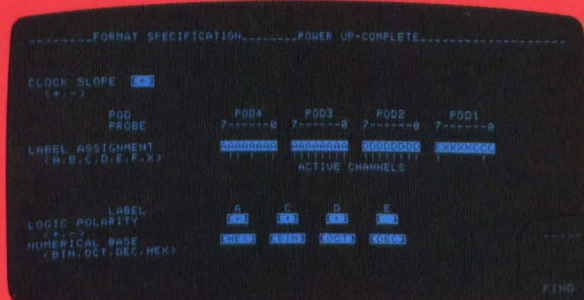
--------FORMAT SPECIFICATION--------POWER UP-COMPLETE--------

CLOCK SLOPE [+]
(+,-)

POD PROBE
POD4 7------0
POD3 7------0
POD2 7------0
POD1 7------0

LABEL ASSIGNMENT
(A,B,C,D,E,F,X)
AAAAAAAA AAAAAAAA CCCCCCCC EXXXXCDD
ACTIVE CHANNELS

LABEL
A C D E
LOGIC POLARITY
(+,-)
[+] [+] [+] [-]
NUMERICAL BASE
(BIN,OCT,DEC,HEX)
[HEX] [BIN] [OCT] [DEC]

FIND